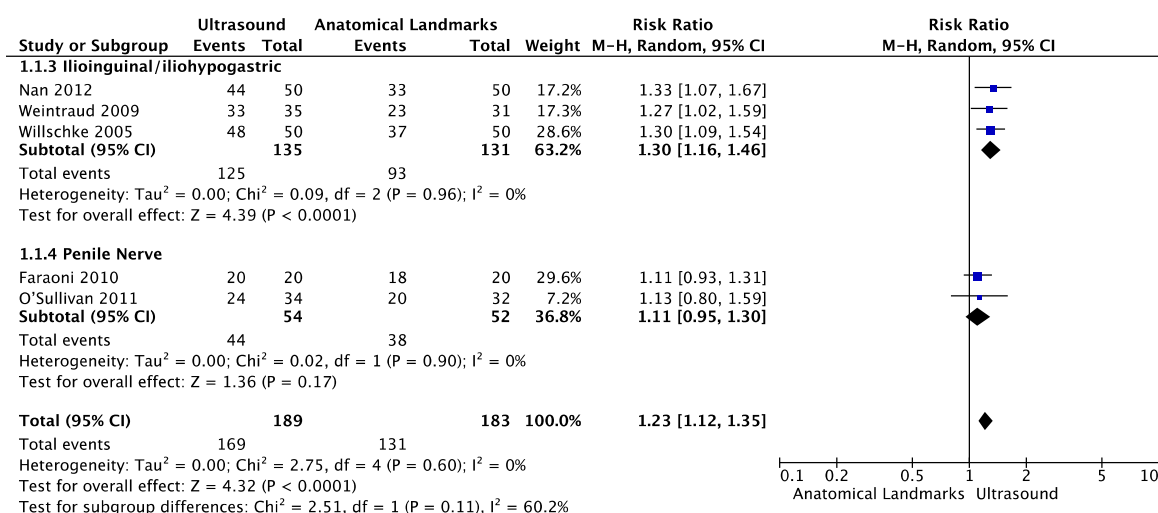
| Study or Subgroup | Ultrasound Events | Ultrasound Total | Anatomical Landmarks Events | Anatomical Landmarks Total | Weight | Risk Ratio M-H, Random, 95% CI |
|---|---|---|---|---|---|---|
| **1.1.3 Ilioinguinal/iliohypogastric** | | | | | | |
| Nan 2012 | 44 | 50 | 33 | 50 | 17.2% | 1.33 [1.07, 1.67] |
| Weintraud 2009 | 33 | 35 | 23 | 31 | 17.3% | 1.27 [1.02, 1.59] |
| Willschke 2005 | 48 | 50 | 37 | 50 | 28.6% | 1.30 [1.09, 1.54] |
| **Subtotal (95% CI)** | | **135** | | **131** | **63.2%** | **1.30 [1.16, 1.46]** |
| Total events | 125 | | 93 | | | |
| Heterogeneity: Tau$^2$ = 0.00; Chi$^2$ = 0.09, df = 2 (P = 0.96); I$^2$ = 0% | | | | | | |
| Test for overall effect: Z = 4.39 (P < 0.0001) | | | | | | |
| **1.1.4 Penile Nerve** | | | | | | |
| Faraoni 2010 | 20 | 20 | 18 | 20 | 29.6% | 1.11 [0.93, 1.31] |
| O'Sullivan 2011 | 24 | 34 | 20 | 32 | 7.2% | 1.13 [0.80, 1.59] |
| **Subtotal (95% CI)** | | **54** | | **52** | **36.8%** | **1.11 [0.95, 1.30]** |
| Total events | 44 | | 38 | | | |
| Heterogeneity: Tau$^2$ = 0.00; Chi$^2$ = 0.02, df = 1 (P = 0.90); I$^2$ = 0% | | | | | | |
| Test for overall effect: Z = 1.36 (P = 0.17) | | | | | | |
| **Total (95% CI)** | | **189** | | **183** | **100.0%** | **1.23 [1.12, 1.35]** |
| Total events | 169 | | 131 | | | |
| Heterogeneity: Tau$^2$ = 0.00; Chi$^2$ = 2.75, df = 4 (P = 0.60); I$^2$ = 0% | | | | | | |
| Test for overall effect: Z = 4.32 (P < 0.0001) | | | | | | |
| Test for subgroup differences: Chi$^2$ = 2.51, df = 1 (P = 0.11), I$^2$ = 60.2% | | | | | | |

Risk Ratio
M-H, Random, 95% CI

0.1 0.2 0.5 1 2 5 10
Anatomical Landmarks Ultrasound